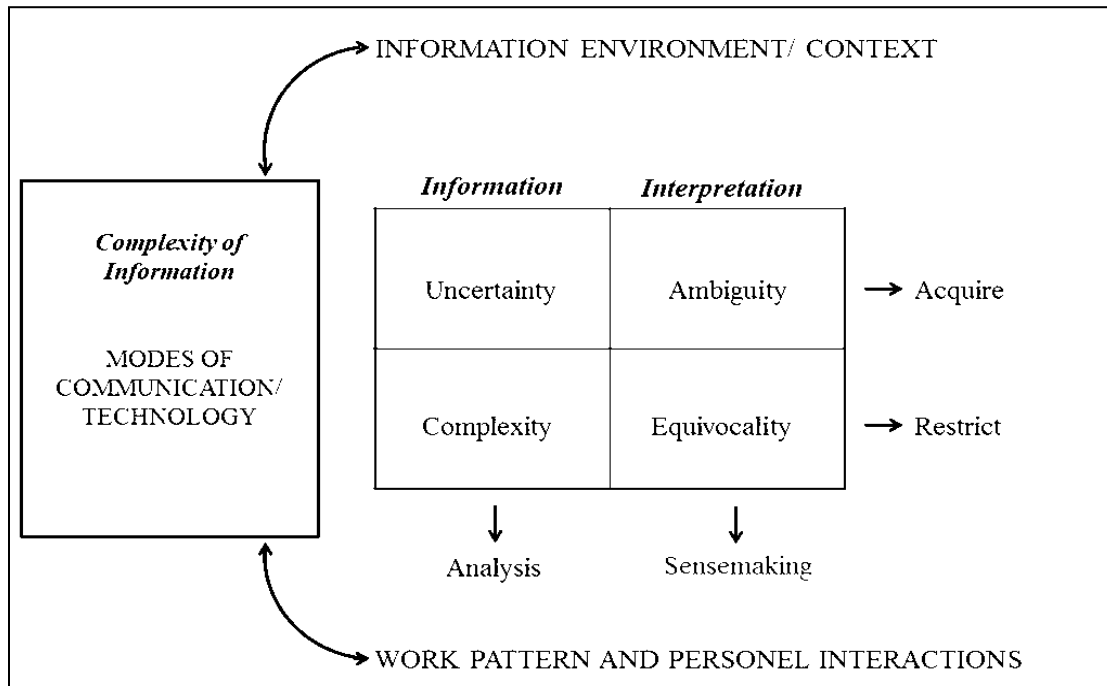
INFORMATION ENVIRONMENT/ CONTEXT

*Complexity of Information*

MODES OF COMMUNICATION/ TECHNOLOGY

| | *Information* | *Interpretation* | |
|---|---|---|---|
| | Uncertainty | Ambiguity | → Acquire |
| | Complexity | Equivocality | → Restrict |
| | ↓ Analysis | ↓ Sensemaking | |

WORK PATTERN AND PERSONEL INTERACTIONS